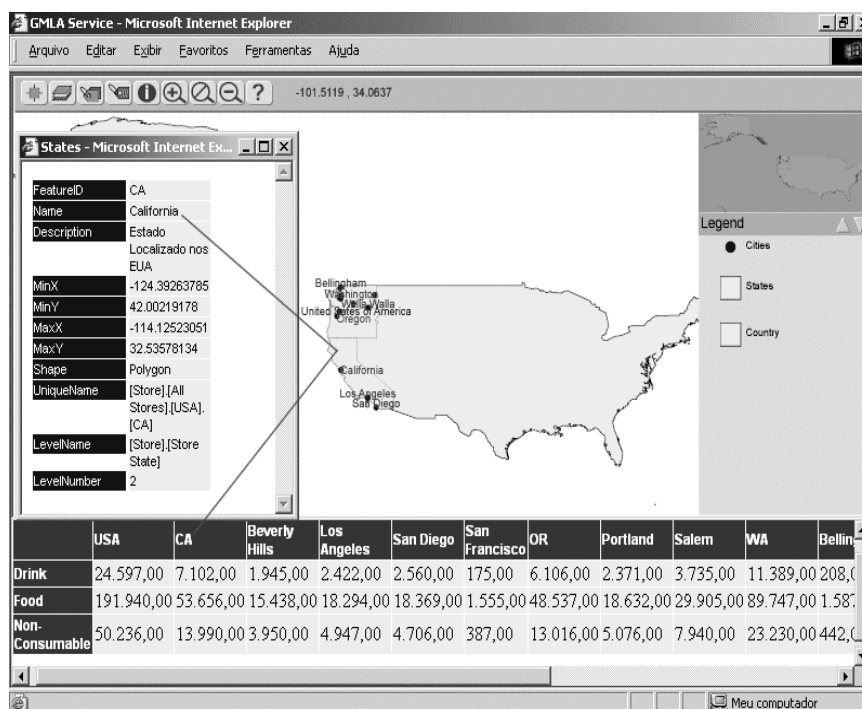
GMLA Service - Microsoft Internet Explorer

Arquivo Editar Exibir Favoritos Ferramentas Ajuda

-101.5119 , 34.0637

States - Microsoft Internet Ex...

| FeatureID | CA |
|---|---|
| Name | California |
| Description | Estado Localizado nos EUA |
| MinX | -124.39263785 |
| MinY | 42.00219178 |
| MaxX | -114.12523051 |
| MaxY | 32.53578134 |
| Shape | Polygon |
| UniqueName | [Store].[All Stores].[USA].[CA] |
| LevelName | [Store].[Store State] |
| LevelNumber | 2 |

Bellingham
Washington
Walla Walla
United States of America
Oregon
California
Los Angeles
San Diego

Legend
Cities
States
Country

| | USA | CA | Beverly Hills | Los Angeles | San Diego | San Francisco | OR | Portland | Salem | WA | Bellin |
|---|---|---|---|---|---|---|---|---|---|---|---|
| Drink | 24.597,00 | 7.102,00 | 1.945,00 | 2.422,00 | 2.560,00 | 175,00 | 6.106,00 | 2.371,00 | 3.735,00 | 11.389,00 | 208,( |
| Food | 191.940,00 | 53.656,00 | 15.438,00 | 18.294,00 | 18.369,00 | 1.555,00 | 48.537,00 | 18.632,00 | 29.905,00 | 89.747,00 | 1.58 |
| Non-Consumable | 50.236,00 | 13.990,00 | 3.950,00 | 4.947,00 | 4.706,00 | 387,00 | 13.016,00 | 5.076,00 | 7.940,00 | 23.230,00 | 442,( |

Meu computador